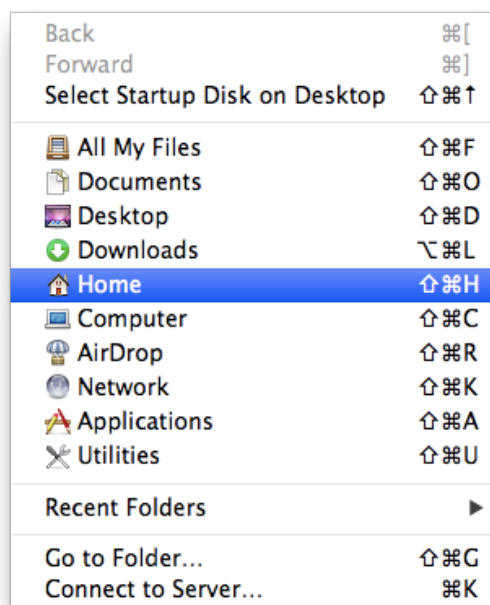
Back ⌘[
Forward ⌘]
Select Startup Disk on Desktop ⇧⌘↑

All My Files ⇧⌘F
Documents ⇧⌘O
Desktop ⇧⌘D
Downloads ⌥⌘L
Home ⇧⌘H
Computer ⇧⌘C
AirDrop ⇧⌘R
Network ⇧⌘K
Applications ⇧⌘A
Utilities ⇧⌘U

Recent Folders ▶

Go to Folder... ⇧⌘G
Connect to Server... ⌘K